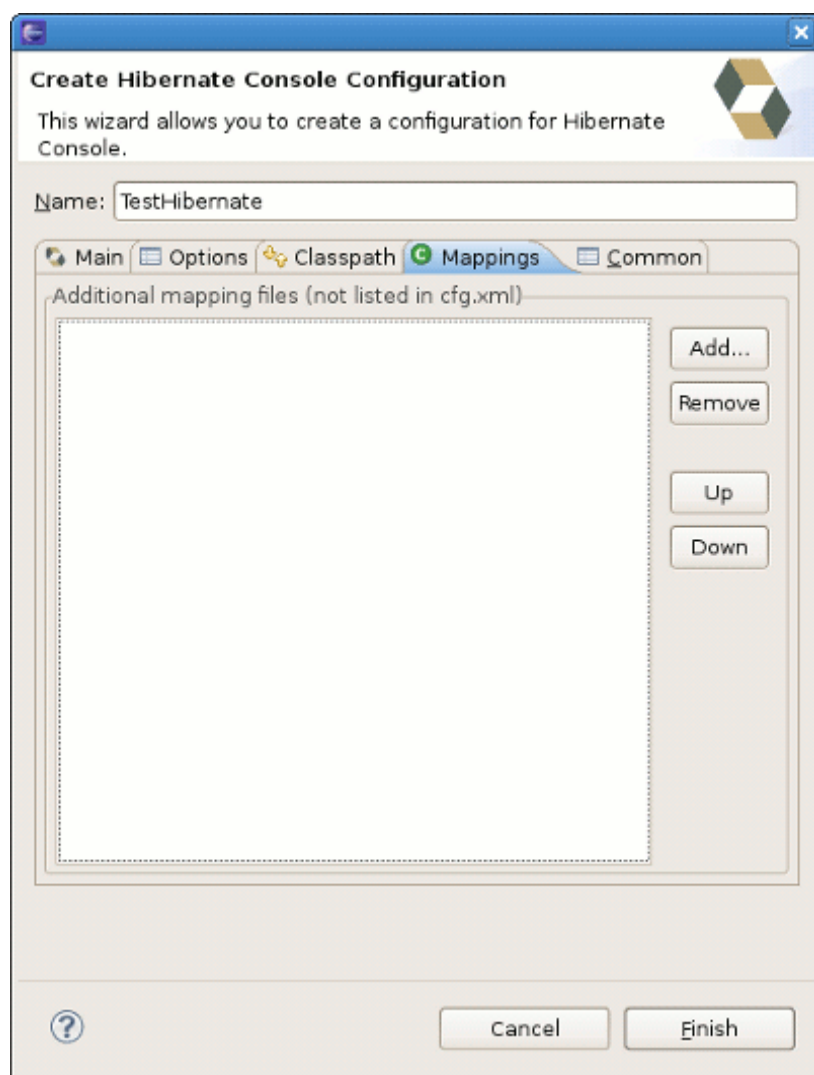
Create Hibernate Console Configuration

This wizard allows you to create a configuration for Hibernate Console.

Name: TestHibernate

Main | Options | Classpath | Mappings | Common

Additional mapping files (not listed in cfg.xml)

Add...
Remove
Up
Down

?

Cancel
Finish